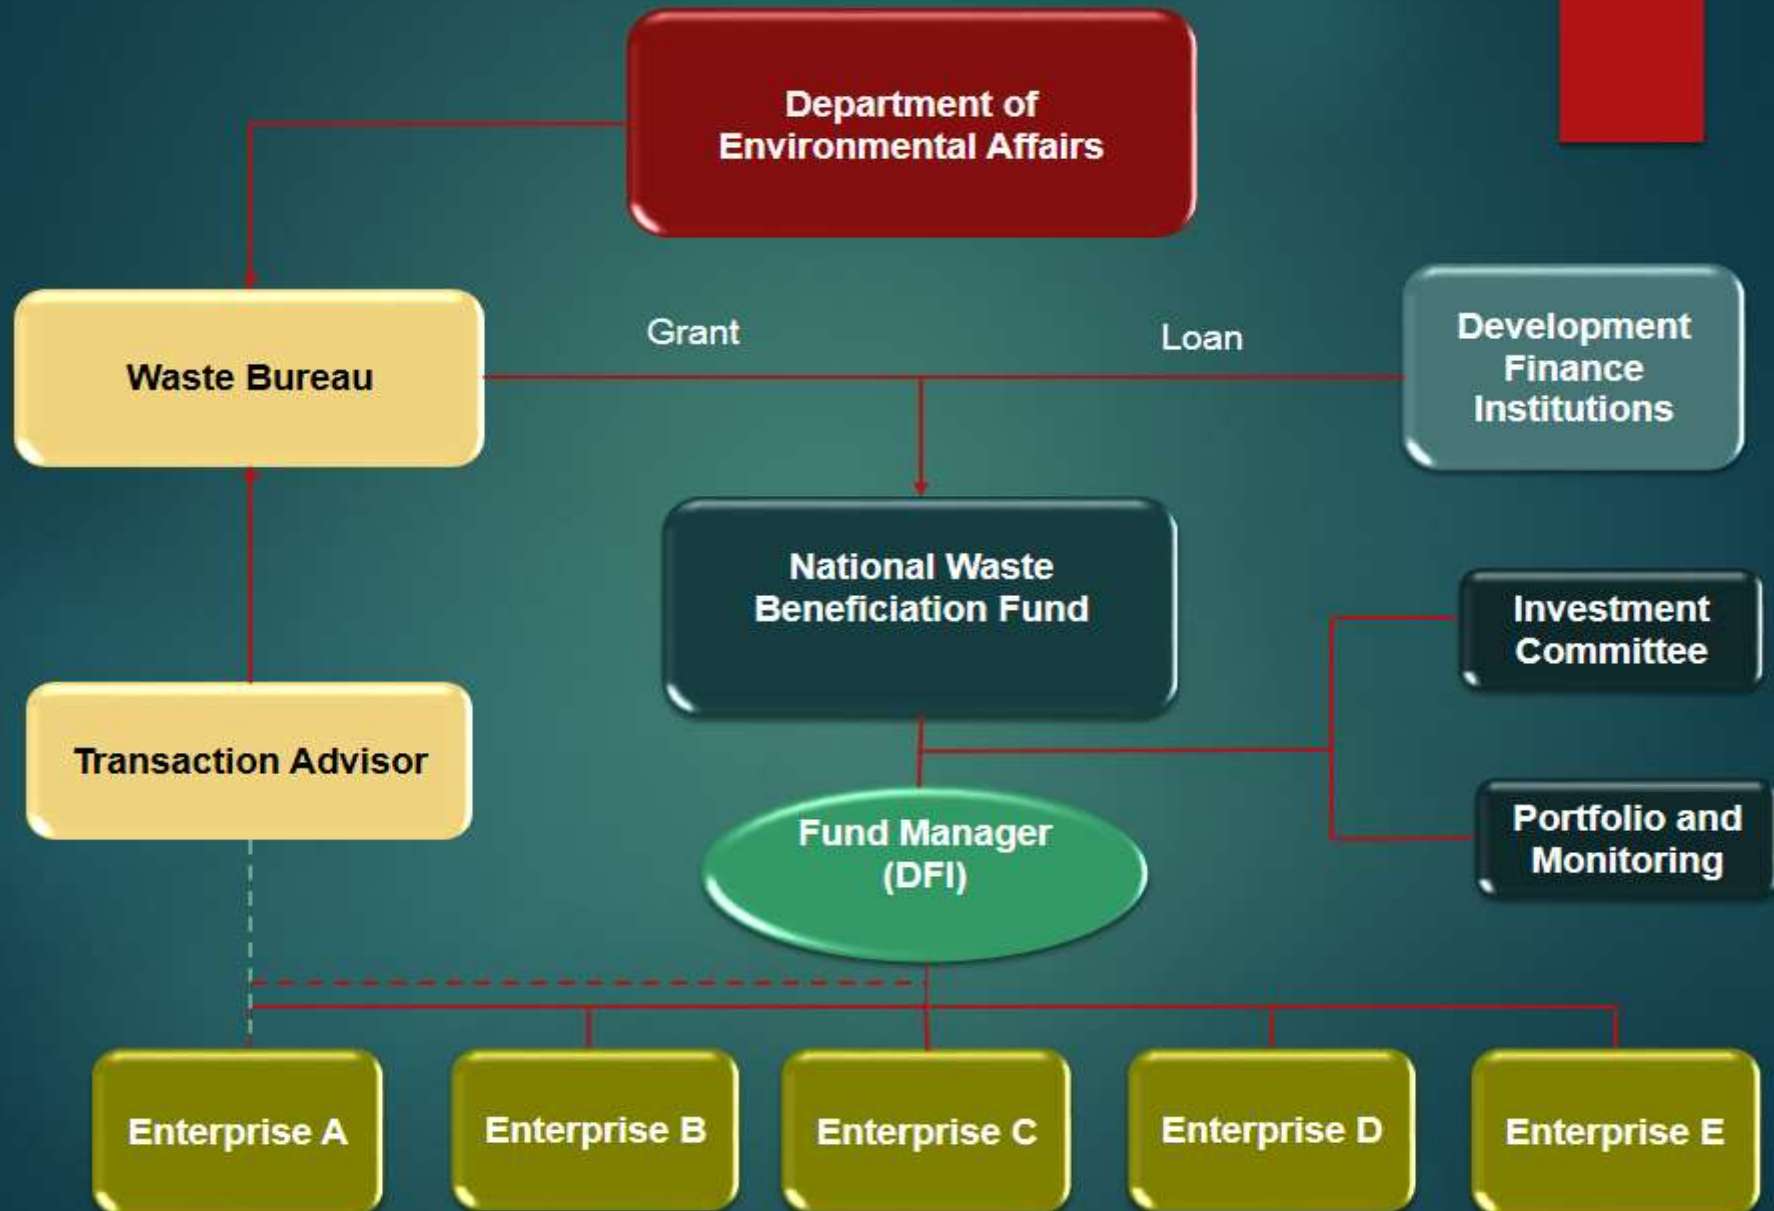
Department of Environmental Affairs

Waste Bureau

Grant

Loan

Development Finance Institutions

National Waste Beneficiation Fund

Investment Committee

Transaction Advisor

Fund Manager (DFI)

Portfolio and Monitoring

Enterprise A

Enterprise B

Enterprise C

Enterprise D

Enterprise E